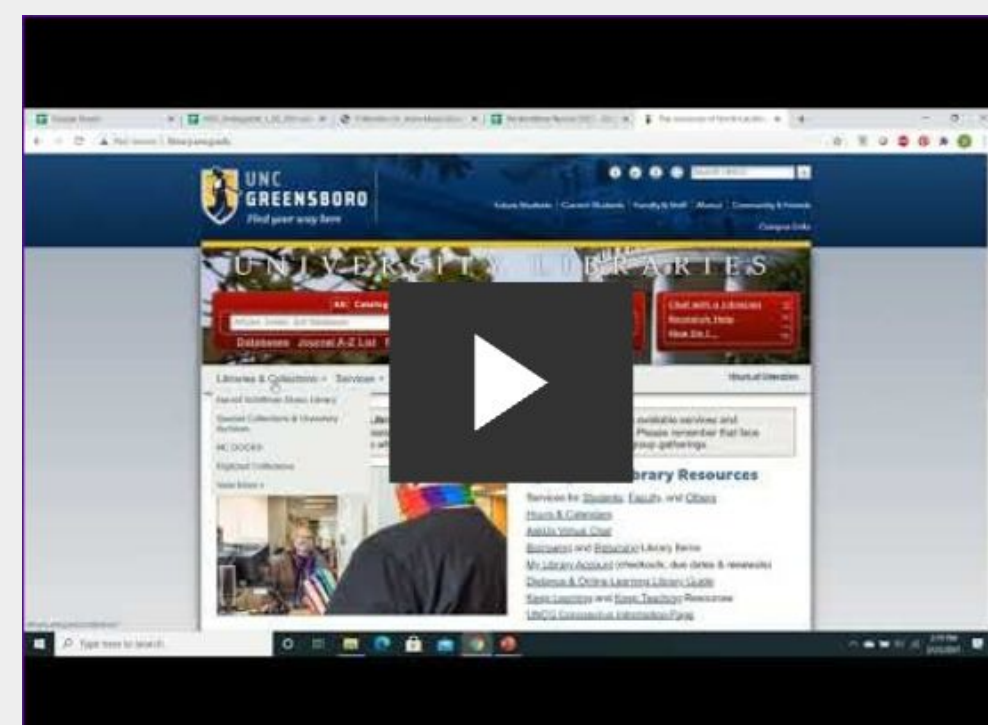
UNC GREENSBORO
Find your way here

Future Students | Current Students | Faculty & Staff | Alumni | Community & Friends
Campus Links

UNIVERSITY LIBRARIES

Catalog

Databases Journal A-Z List

Chat with a Librarian
Research Help
How Do I...

Libraries & Collections Services

Harold Schiffman Music Library
Special Collections & University Archives
NC DOCKS
Digital Collections
View More

brary Resources

available services and Please remember that face group gatherings

Services for Students, Faculty, and Others
Hours & Calendars
Ask Us Virtual Chat
Borrowing and Returning Library Items
My Library Account (checkouts, due dates & renewals)
Distance & Online Learning Library Guide
Keep Learning and Keep Teaching Resources
UNCG Coronavirus Information Page

Type here to search